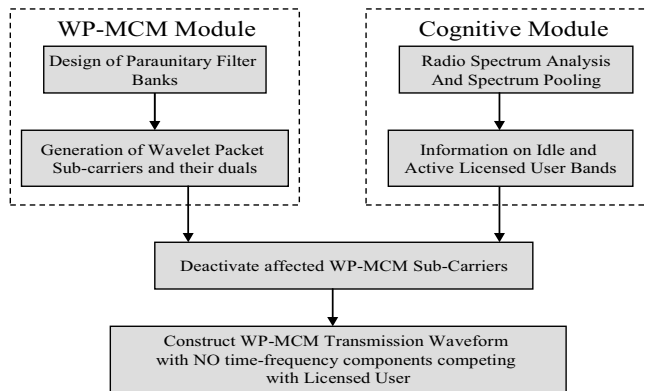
WP-MCM Module

Design of Paraunitary Filter Banks

Generation of Wavelet Packet Sub-carriers and their duals

Cognitive Module

Radio Spectrum Analysis And Spectrum Pooling

Information on Idle and Active Licensed User Bands

Deactivate affected WP-MCM Sub-Carriers

Construct WP-MCM Transmission Waveform with NO time-frequency components competing with Licensed User